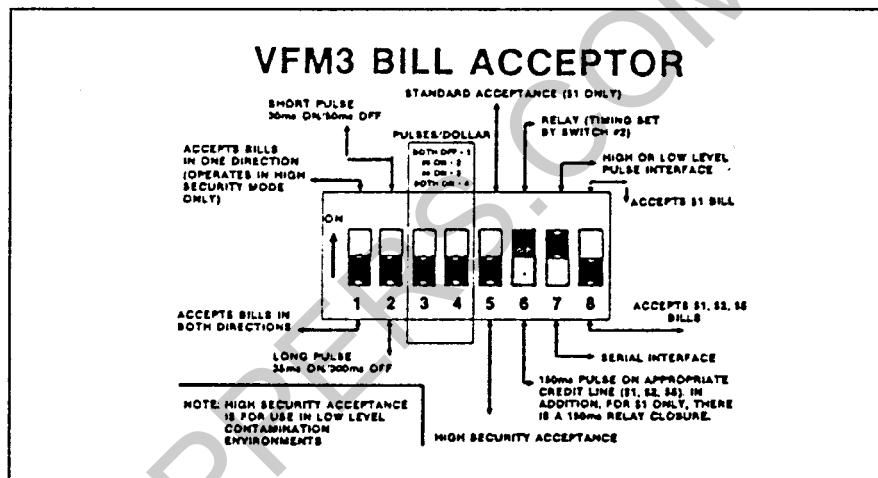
VFM3 BILL ACCEPTOR

STANDARD ACCEPTANCE ($1 ONLY)

SHORT PULSE 30ms ON/50ms OFF

ACCEPTS BILLS IN ONE DIRECTION (OPERATES IN HIGH SECURITY MODE ONLY)

PULSES/DOLLAR

BOTH OFF - 1
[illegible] ON - 2
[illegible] ON - 3
BOTH ON - 4

RELAY (TIMING SET BY SWITCH #2)

HIGH OR LOW LEVEL PULSE INTERFACE

ACCEPTS $1 BILL

ON

1 2 3 4 5 6 7 8

ACCEPTS BILLS IN BOTH DIRECTIONS

ACCEPTS $1, $2, $5 BILLS

LONG PULSE 35ms ON/300ms OFF

SERIAL INTERFACE

150ms PULSE ON APPROPRIATE CREDIT LINE ($1, $2, $5). IN ADDITION, FOR $1 ONLY, THERE IS A 150ms RELAY CLOSURE.

NOTE: HIGH SECURITY ACCEPTANCE IS FOR USE IN LOW LEVEL CONTAMINATION ENVIRONMENTS

HIGH SECURITY ACCEPTANCE